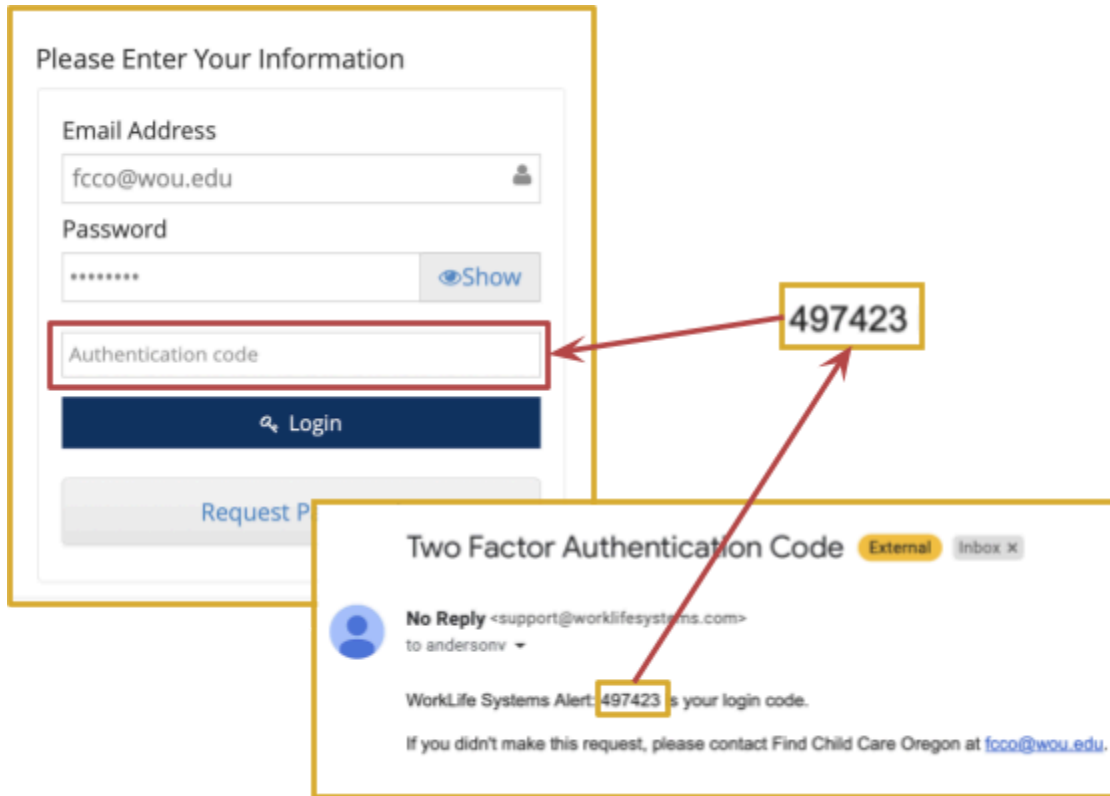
Please Enter Your Information

Email Address

fcco@wou.edu

Password

•••••••••

Show

Authentication code

Login

Request P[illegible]

497423

Two Factor Authentication Code External Inbox ×

No Reply <support@worklifesystems.com>

to andersonv

WorkLife Systems Alert: 497423 is your login code.

If you didn't make this request, please contact Find Child Care Oregon at fcco@wou.edu.